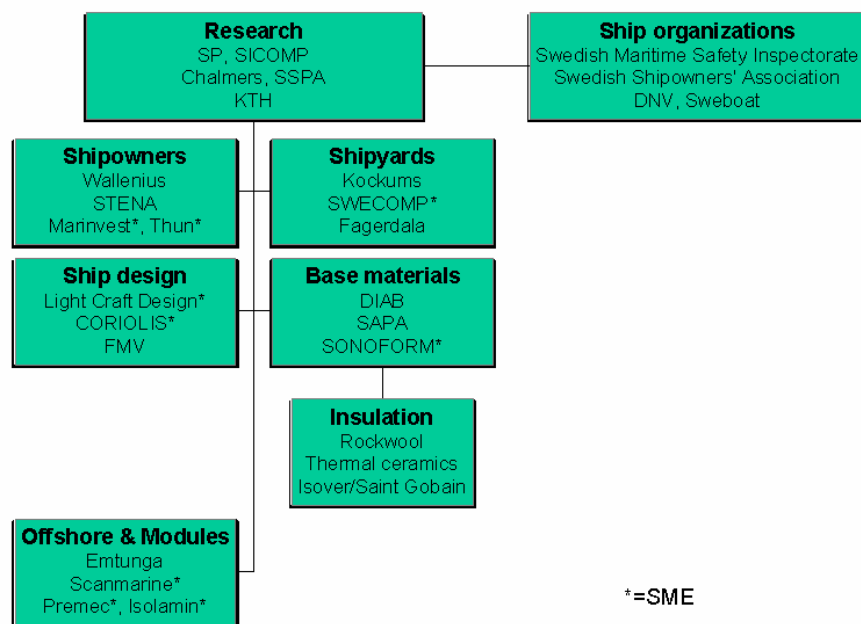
Research
SP, SICOMP
Chalmers, SSPA
KTH

Ship organizations
Swedish Maritime Safety Inspectorate
Swedish Shipowners' Association
DNV, Sweboat

Shipowners
Wallenius
STENA
Marinvest*, Thun*

Shipyards
Kockums
SWECOMP*
Fagerdala

Ship design
Light Craft Design*
CORIOLIS*
FMV

Base materials
DIAB
SAPA
SONOFORM*

Insulation
Rockwool
Thermal ceramics
Isover/Saint Gobain

Offshore & Modules
Emtunga
Scanmarine*
Premec*, Isolamin*

*=SME